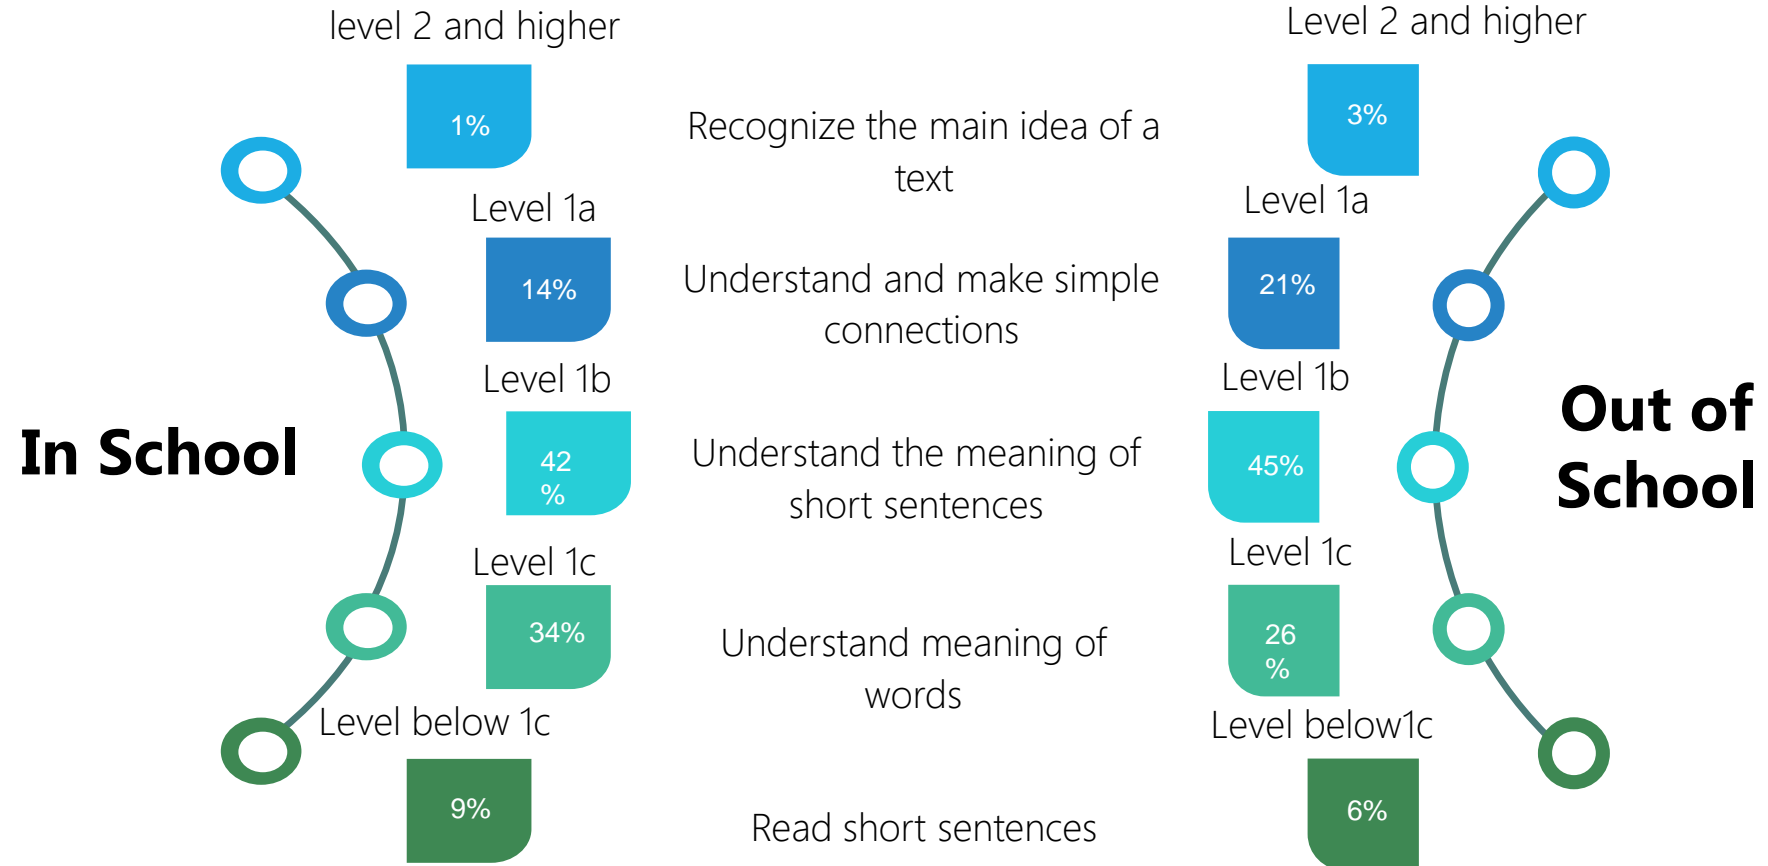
level 2 and higher

1%

Level 1a

14%

Level 1b

42 %

Level 1c

34%

Level below 1c

9%

In School

Recognize the main idea of a text

Understand and make simple connections

Understand the meaning of short sentences

Understand meaning of words

Read short sentences

Level 2 and higher

3%

Level 1a

21%

Level 1b

45%

Level 1c

26 %

Level below1c

6%

Out of School